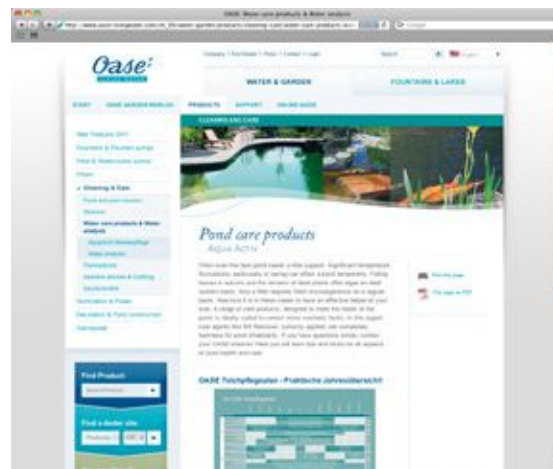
OASE: Water care products & Water analysis

Oase

Company | Purchase | Press | Contact | Login

Search

WATER & GARDEN

FOUNTAINS & LAKES

START

OASE GARDEN WORLDS

PRODUCTS

SUPPORT

ONLINE GUIDE

CLEANING AND CARE

New Products 2011

Fountains & Fountain pumps

Filter & Watercourse pumps

Filters

Cleaning & Care

Water care products & Water analysis

Find Product

Find a dealer site

Pond care products

Aqua Active

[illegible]

Print this page

This page as PDF

OASE Teichpflegeplan - Praktische Jahresübersicht

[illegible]